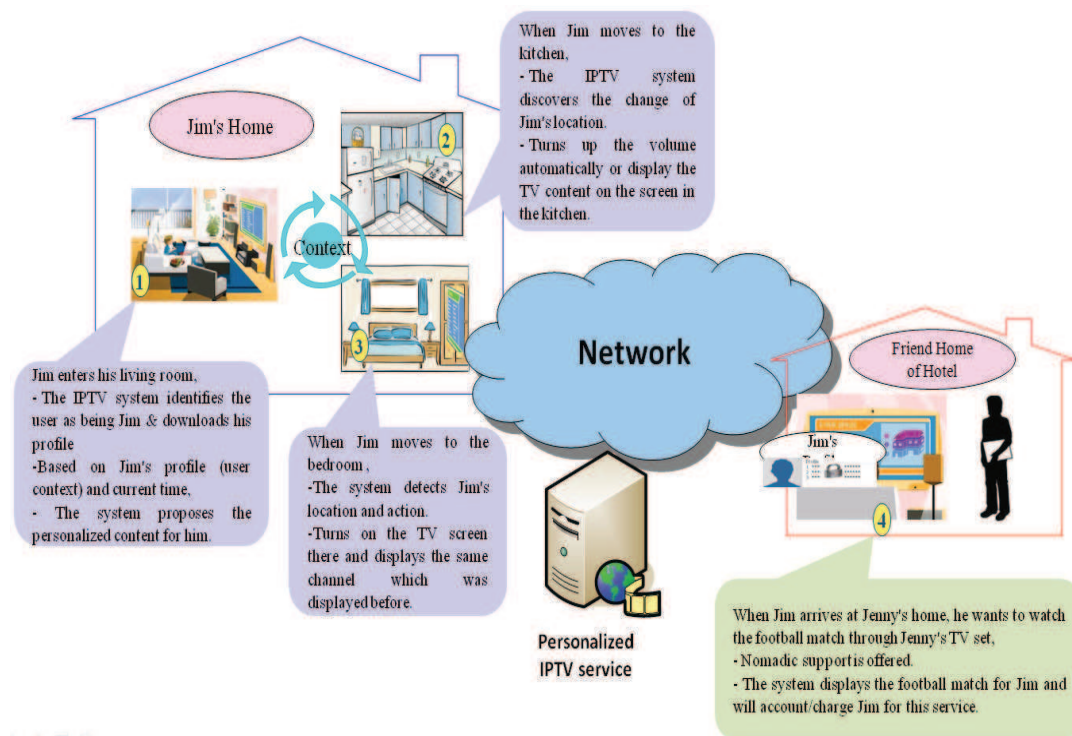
When Jim moves to the kitchen,
- The IPTV system discovers the change of Jim's location.
- Turns up the volume automatically or display the TV content on the screen in the kitchen.

Jim's Home

2

Context

1

3

Network

Friend Home of Hotel

Jim's

Jim enters his living room,
- The IPTV system identifies the user as being Jim & downloads his profile
-Based on Jim's profile (user context) and current time,
- The system proposes the personalized content for him.

When Jim moves to the bedroom,
-The system detects Jim's location and action.
-Turns on the TV screen there and displays the same channel which was displayed before.

4

Personalized IPTV service

When Jim arrives at Jenny's home, he wants to watch the football match through Jenny's TV set,
- Nomadic support is offered.
- The system displays the football match for Jim and will account/charge Jim for this service.